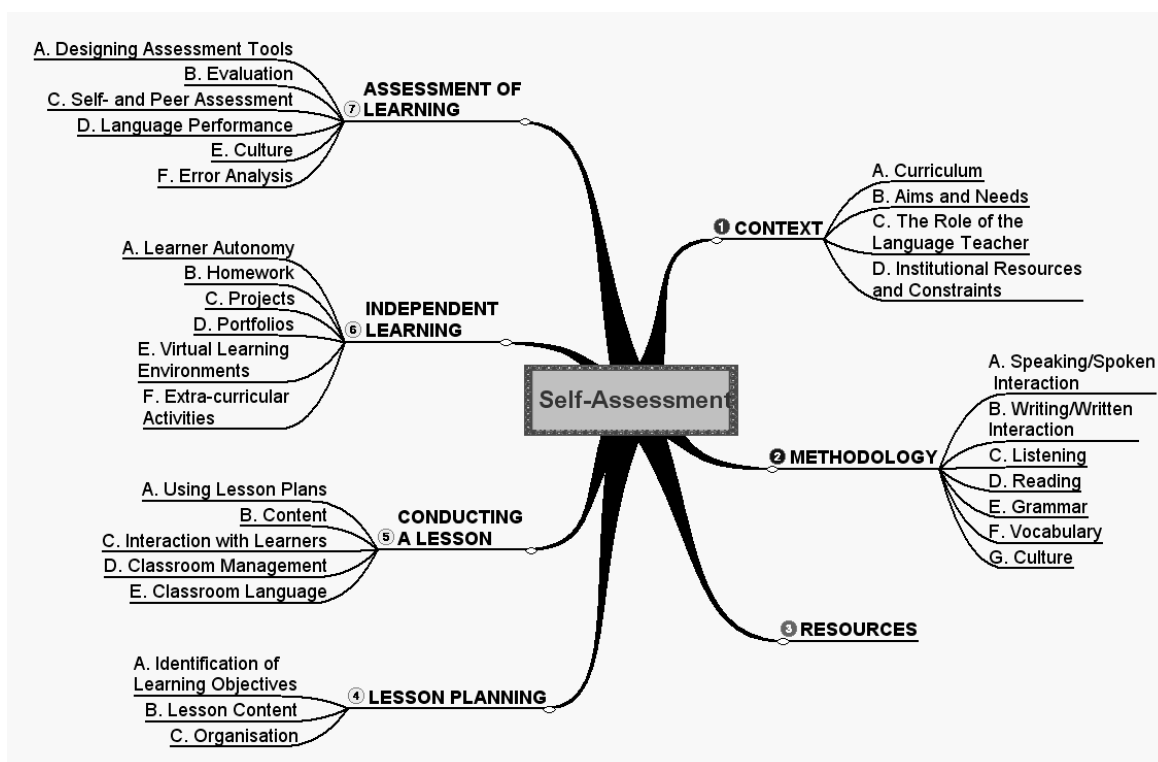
Self-Assessment

1 CONTEXT
A. Curriculum
B. Aims and Needs
C. The Role of the Language Teacher
D. Institutional Resources and Constraints

2 METHODOLOGY
A. Speaking/Spoken Interaction
B. Writing/Written Interaction
C. Listening
D. Reading
E. Grammar
F. Vocabulary
G. Culture

3 RESOURCES

4 LESSON PLANNING
A. Identification of Learning Objectives
B. Lesson Content
C. Organisation

5 CONDUCTING A LESSON
A. Using Lesson Plans
B. Content
C. Interaction with Learners
D. Classroom Management
E. Classroom Language

6 INDEPENDENT LEARNING
A. Learner Autonomy
B. Homework
C. Projects
D. Portfolios
E. Virtual Learning Environments
F. Extra-curricular Activities

7 ASSESSMENT OF LEARNING
A. Designing Assessment Tools
B. Evaluation
C. Self- and Peer Assessment
D. Language Performance
E. Culture
F. Error Analysis